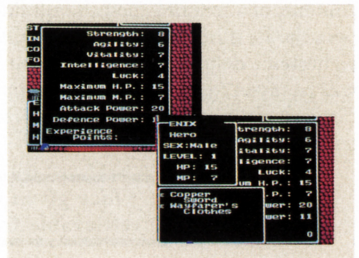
ST
IN
CO
FO

Strength: 8
Agility: 6
Vitality: 7
Intelligence: 7
Luck: 4
Maximum H.P.: 15
Maximum M.P.: 7
Attack Power: 20
Defence Power: 1
Experience Points:

ENIX
Hero
SEX:Male
LEVEL: 1
HP: 15
MP: 7

Strength: 8
Agility: 6
Vitality: 7
Intelligence: 7
Luck: 4
Maximum H.P.: 15
M.P.: 7
Power: 20
Power: 11
0

E Copper Sword
E Wayfarer's Clothes